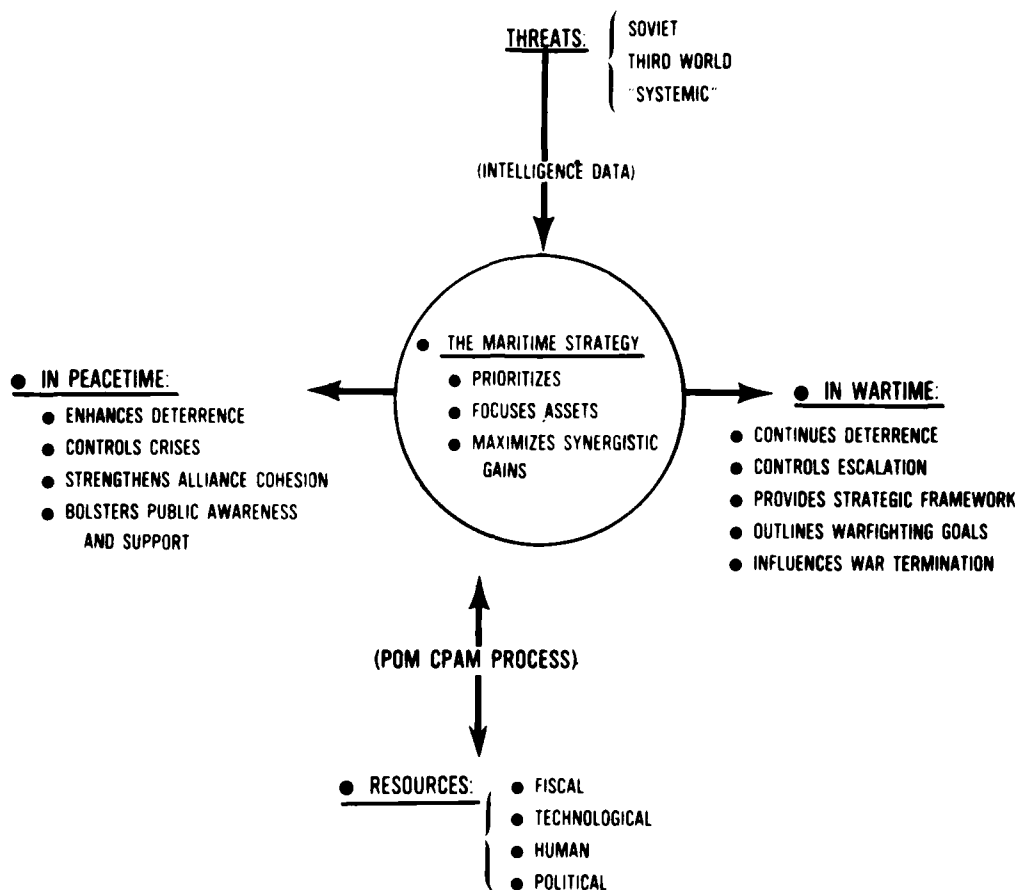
THREATS: SOVIET
THIRD WORLD
"SYSTEMIC"

(INTELLIGENCE DATA)

● THE MARITIME STRATEGY
● PRIORITIZES
● FOCUSES ASSETS
● MAXIMIZES SYNERGISTIC GAINS

● IN PEACETIME:
● ENHANCES DETERRENCE
● CONTROLS CRISES
● STRENGTHENS ALLIANCE COHESION
● BOLSTERS PUBLIC AWARENESS AND SUPPORT

● IN WARTIME:
● CONTINUES DETERRENCE
● CONTROLS ESCALATION
● PROVIDES STRATEGIC FRAMEWORK
● OUTLINES WARFIGHTING GOALS
● INFLUENCES WAR TERMINATION

(POM CPAM PROCESS)

● RESOURCES:
● FISCAL
● TECHNOLOGICAL
● HUMAN
● POLITICAL